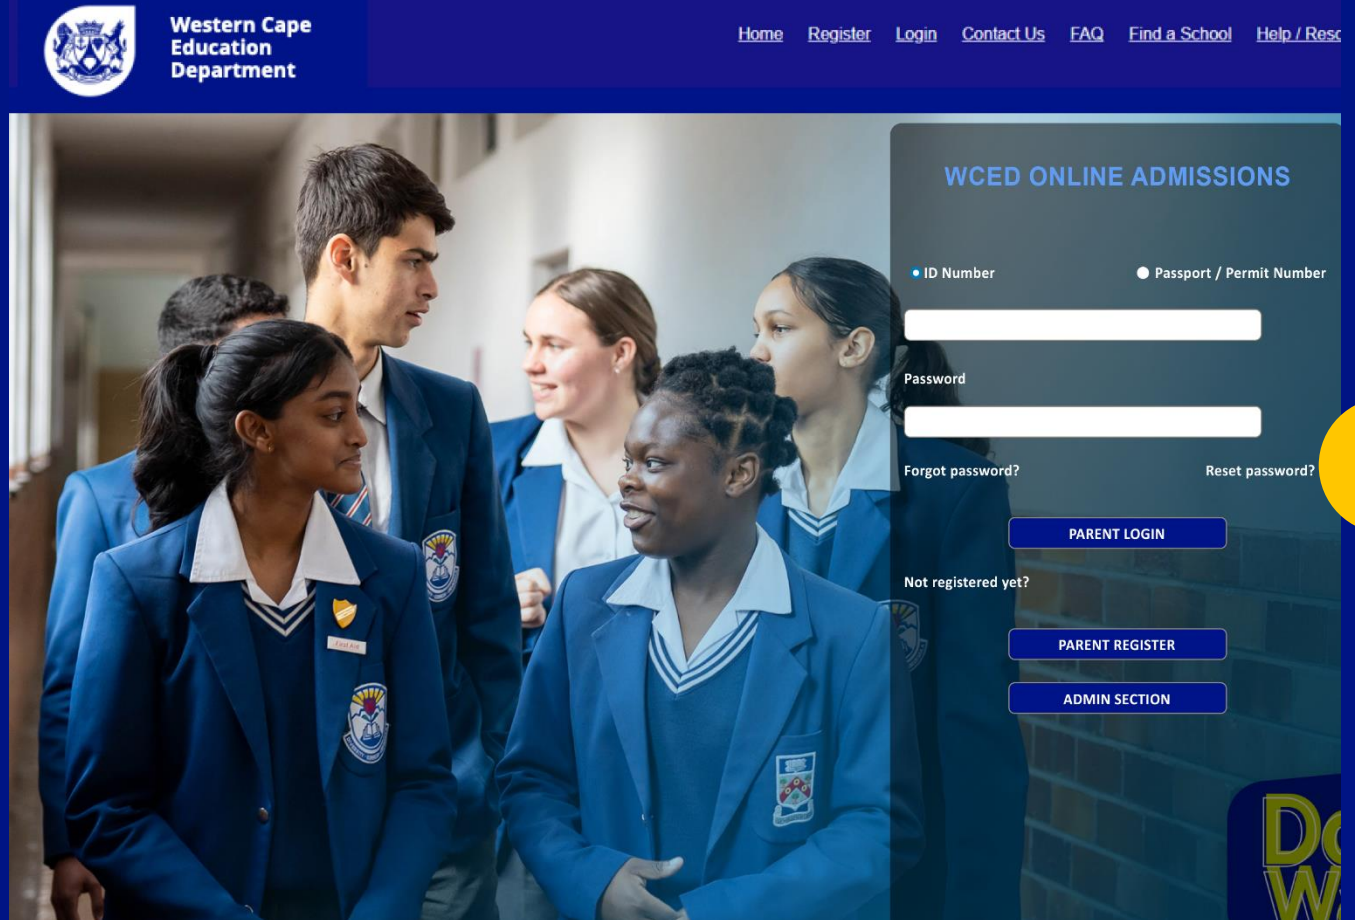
Western Cape Education Department

Home Register Login Contact Us FAQ Find a School Help / Resc

WCED ONLINE ADMISSIONS

ID Number

Passport / Permit Number

Password

Forgot password?

Reset password?

PARENT LOGIN

Not registered yet?

PARENT REGISTER

ADMIN SECTION

Do
W